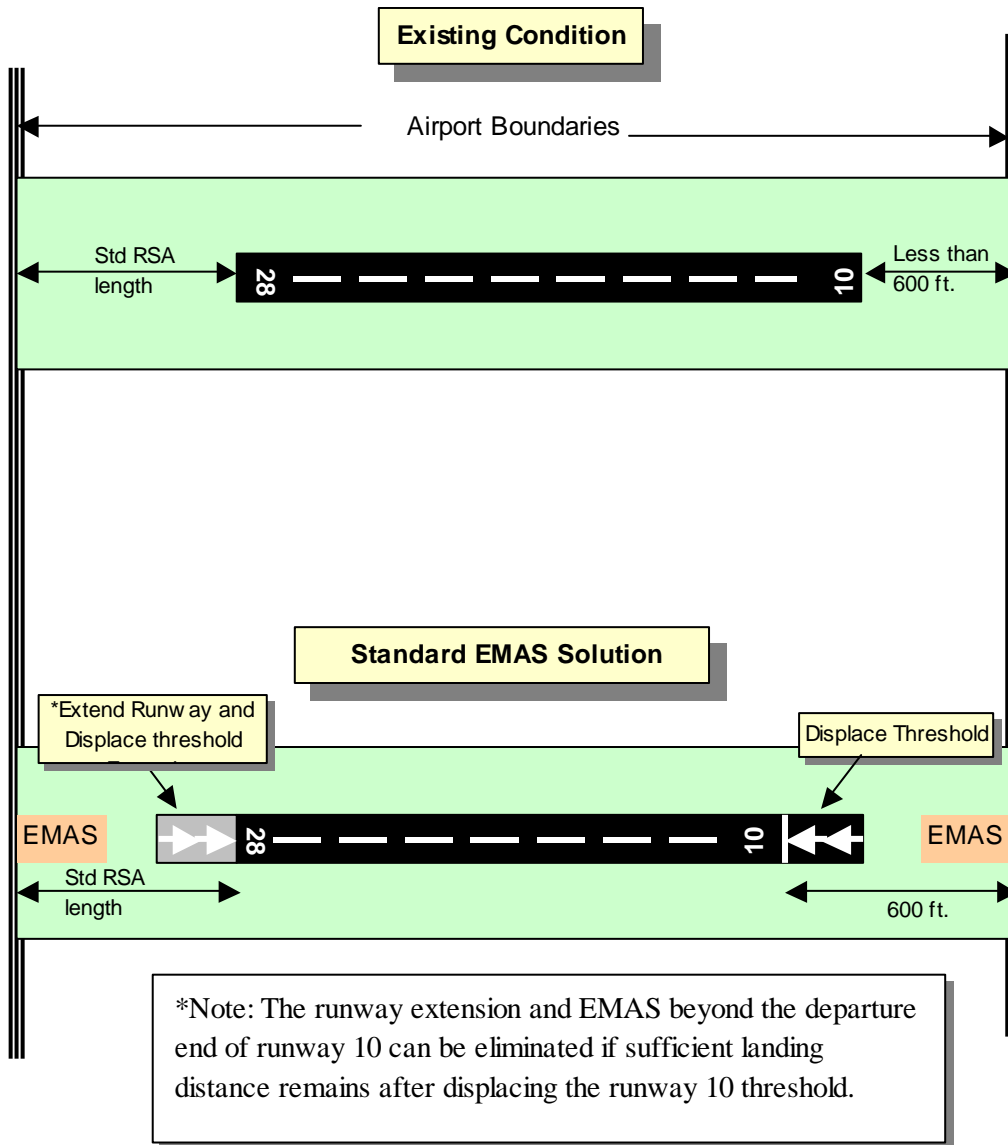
Existing Condition

Airport Boundaries

Std RSA length

28

10

Less than 600 ft.

Standard EMAS Solution

*Extend Runw ay and Displace threshold

Displace Threshold

EMAS

28

10

EMAS

Std RSA length

600 ft.

*Note: The runway extension and EMAS beyond the departure end of runway 10 can be eliminated if sufficient landing distance remains after displacing the runway 10 threshold.